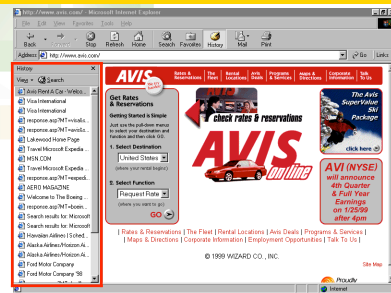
"http://www.avis.com/" - Microsoft Internet Explorer

File Edit View Favorites Tools Help

Back Forward Stop Refresh Home Search Favorites History Mail Print

Address http://www.avis.com/ Go Links

History ×

View Search

Avis Rent A Car - Welco...
Visa International
Visa International
response.asp?MT=visa&...
response.asp?MT=avis&...
Lakewood Home Page
Travel Microsoft Expedia
MSN.COM
Travel Microsoft Expedia
response.asp?MT=expedi...
AERO MAGAZINE
Welcome to The Boeing ...
Search results for: Micro...
Search results for: Micro...
Hawaiian Airlines | Sched...
Alaska Airlines/Horizon Ai...
Alaska Airlines/Horizon Ai...
Ford Motor Company
Ford Motor Company '98

AVIS

Rates & Reservations | The Fleet | Rental Locations | Avis Deals | Programs & Services | Maps & Directions | Corporate Information | Talk To Us

Get Rates & Reservations

Getting Started is Simple

Just use the pull-down menus to select your destination and function and then click GO.

1. Select Destination
United States
(where you rent)

2. Select Function
Request Rate
(where you want to go)

GO

check rates & reservations

AVIS online

The Avis SuperValue Ski Package

click here

AVI (NYSE) will announce 4th Quarter & Full Year Earnings on 1/25/99 after 4pm

| Rates & Reservations | The Fleet | Rental Locations | Avis Deals | Programs & Services | | Maps & Directions | Corporate Information | Employment Opportunities | Talk To Us |

© 1999 WIZARD CO., INC.

Site Map

Proudly

Internet